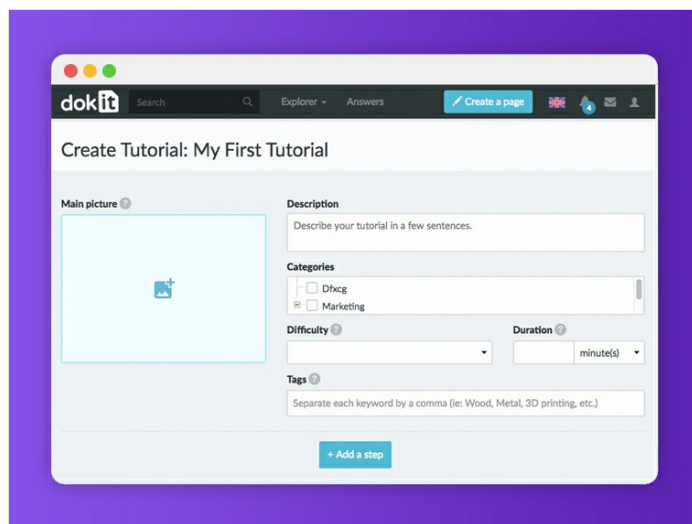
dokit Search Explorer Answers Create a page 4

Create Tutorial: My First Tutorial

Main picture

Description

Describe your tutorial in a few sentences.

Categories

Dfxcg

Marketing

Difficulty

Duration

minute(s)

Tags

Separate each keyword by a comma (ie: Wood, Metal, 3D printing, etc.)

+ Add a step